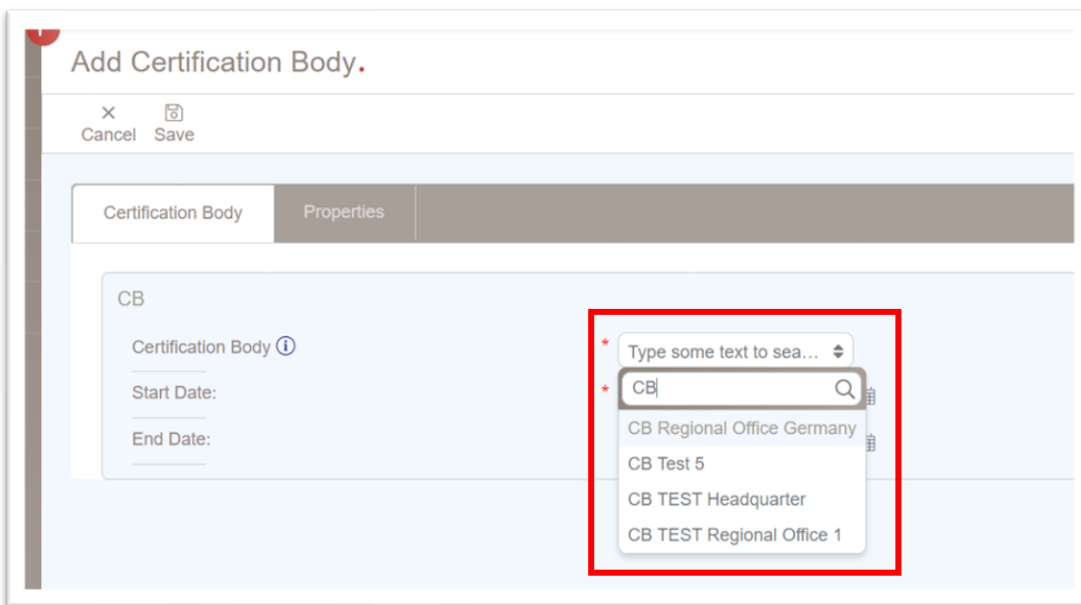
Add Certification Body.

Cancel Save

Certification Body
Properties

CB

Certification Body
Start Date:
End Date:

*
Type some text to sea...
*
CB

CB Regional Office Germany
CB Test 5
CB TEST Headquarter
CB TEST Regional Office 1